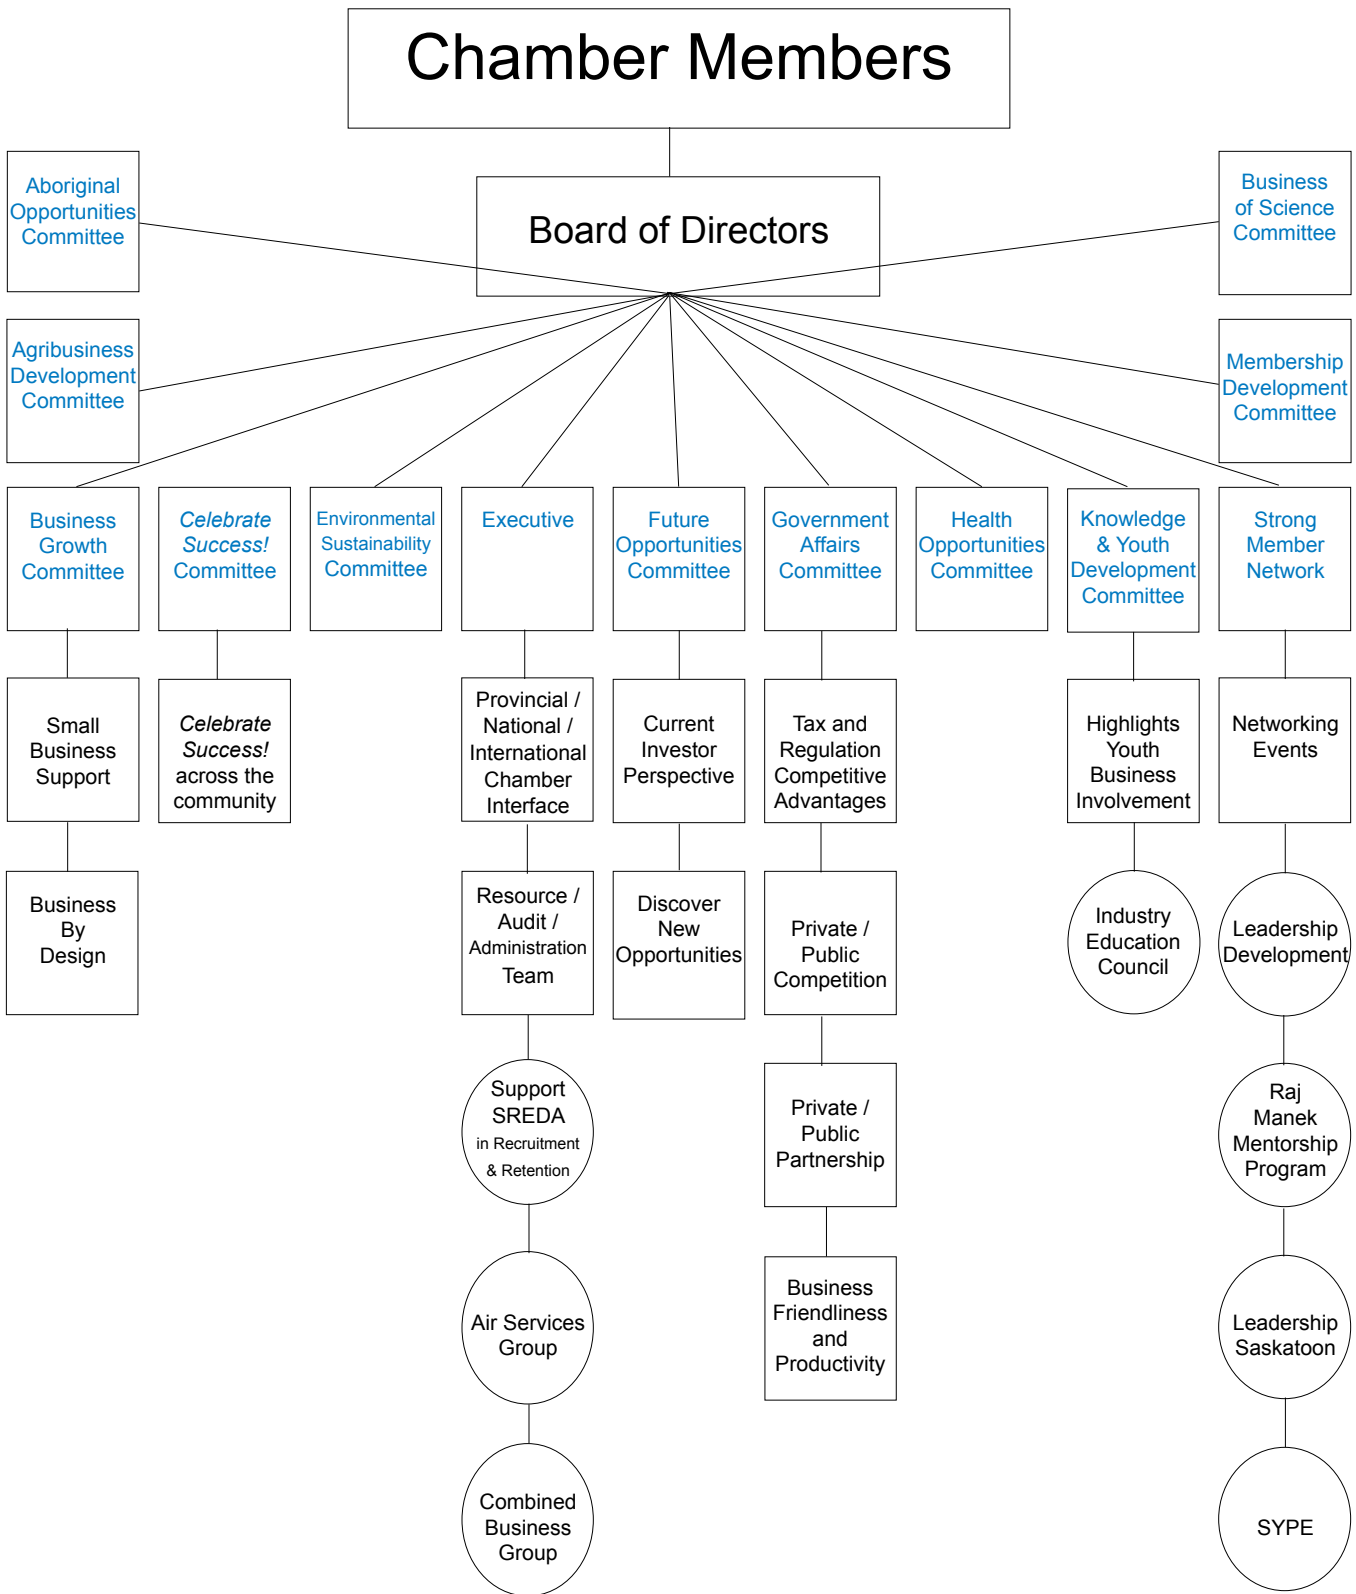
Chamber Members

Board of Directors

Aboriginal Opportunities Committee

Business of Science Committee

Agribusiness Development Committee

Membership Development Committee

Business Growth Committee

Small Business Support

Business By Design

*Celebrate Success!* Committee

*Celebrate Success!* across the community

Environmental Sustainability Committee

Executive

Provincial / National / International Chamber Interface

Resource / Audit / Administration Team

Support SREDA in Recruitment & Retention

Air Services Group

Combined Business Group

Future Opportunities Committee

Current Investor Perspective

Discover New Opportunities

Government Affairs Committee

Tax and Regulation Competitive Advantages

Private / Public Competition

Private / Public Partnership

Business Friendliness and Productivity

Health Opportunities Committee

Knowledge & Youth Development Committee

Highlights Youth Business Involvement

Industry Education Council

Strong Member Network

Networking Events

Leadership Development

Raj Manek Mentorship Program

Leadership Saskatoon

SYPE